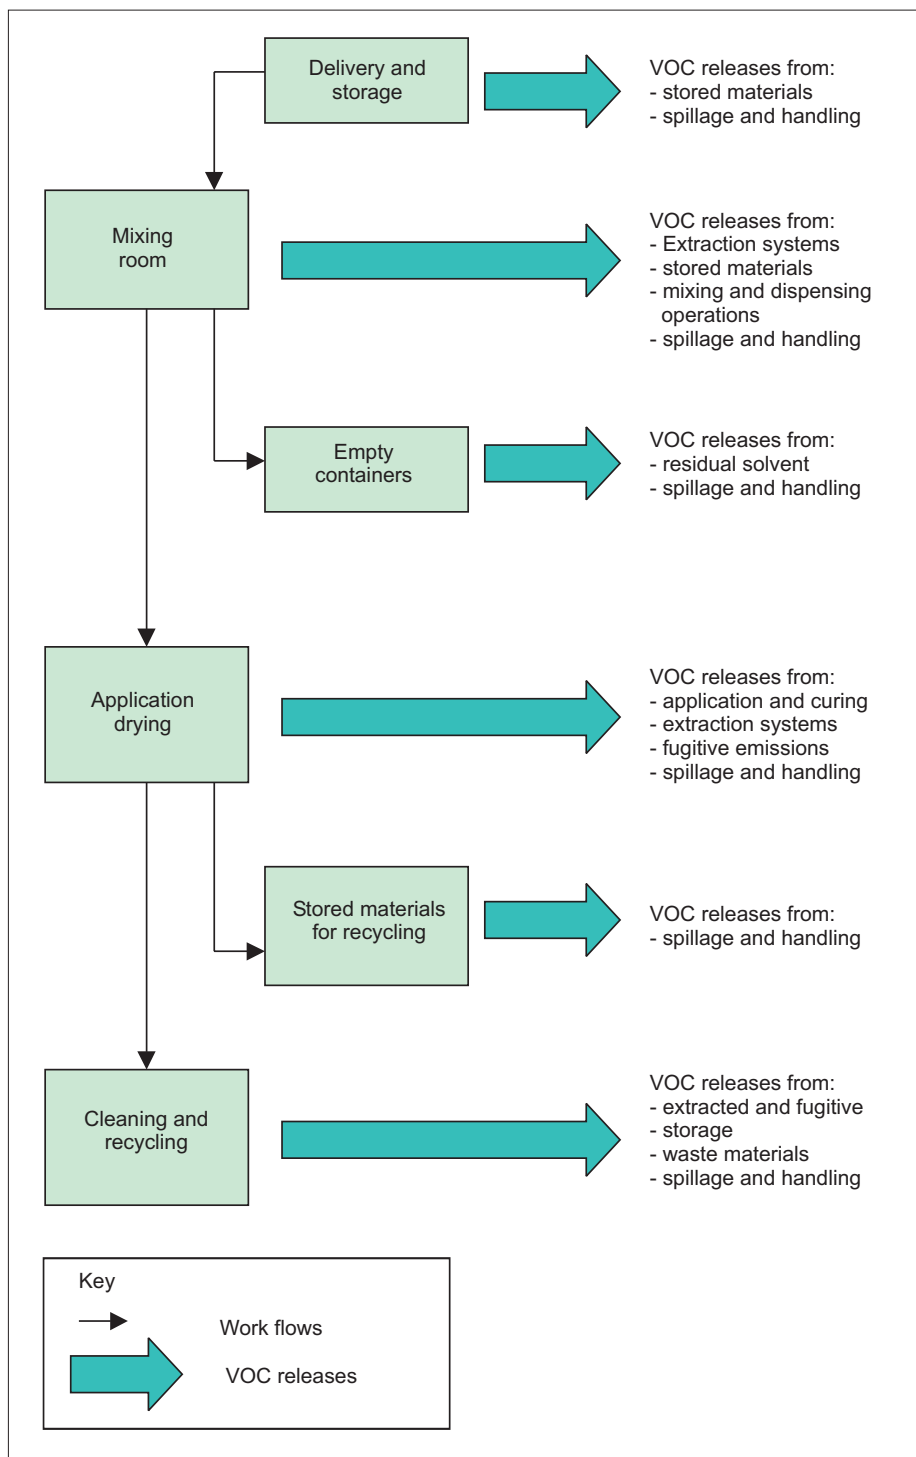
Delivery and storage

VOC releases from:
- stored materials
- spillage and handling

Mixing room

VOC releases from:
- Extraction systems
- stored materials
- mixing and dispensing operations
- spillage and handling

Empty containers

VOC releases from:
- residual solvent
- spillage and handling

Application drying

VOC releases from:
- application and curing
- extraction systems
- fugitive emissions
- spillage and handling

Stored materials for recycling

VOC releases from:
- spillage and handling

Cleaning and recycling

VOC releases from:
- extracted and fugitive
- storage
- waste materials
- spillage and handling

Key
Work flows
VOC releases